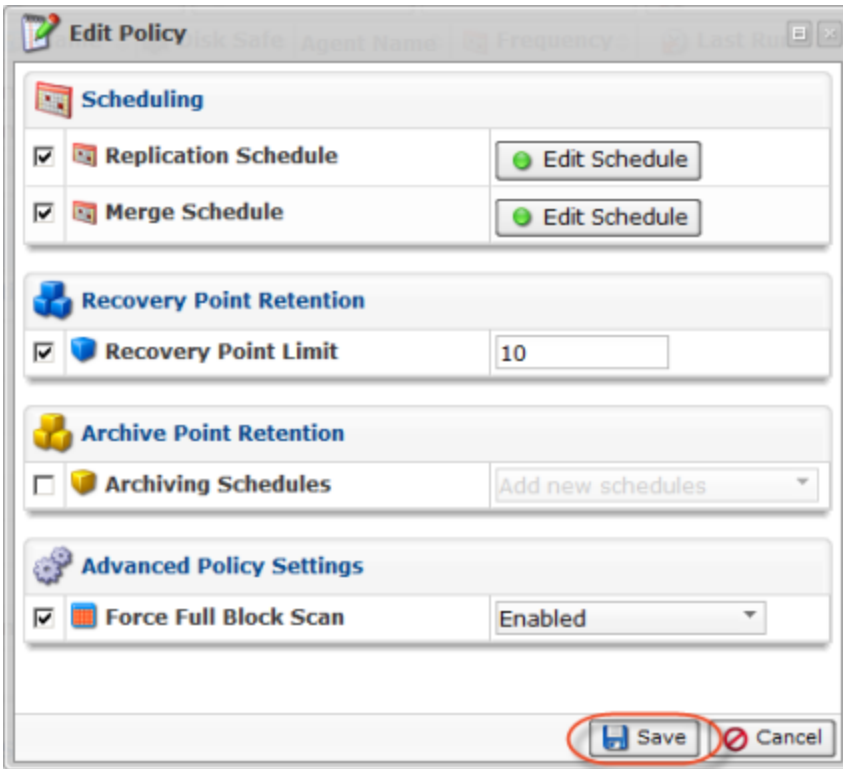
Edit Policy

Disk Safe | Agent Name | Frequency | Last Run

Scheduling

Replication Schedule | Edit Schedule

Merge Schedule | Edit Schedule

Recovery Point Retention

Recovery Point Limit | 10

Archive Point Retention

Archiving Schedules | Add new schedules

Advanced Policy Settings

Force Full Block Scan | Enabled

Save | Cancel